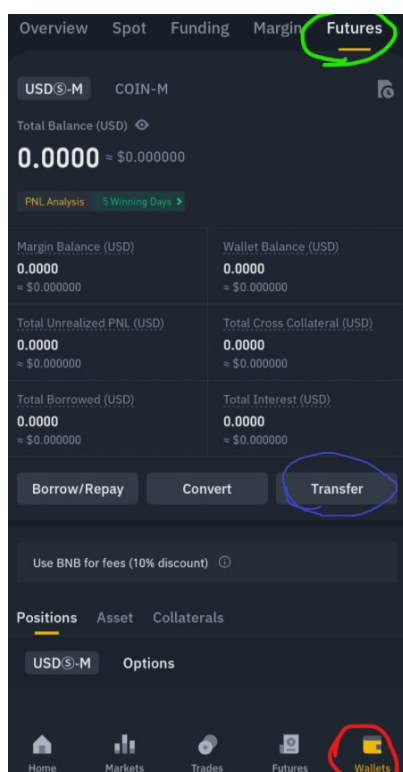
Overview Spot Funding Margin Futures

USDⓈ-M COIN-M

Total Balance (USD)

0.0000 ≈ $0.000000

PNL Analysis 5 Winning Days >

Margin Balance (USD)
0.0000
≈ $0.000000

Wallet Balance (USD)
0.0000
≈ $0.000000

Total Unrealized PNL (USD)
0.0000
≈ $0.000000

Total Cross Collateral (USD)
0.0000
≈ $0.000000

Total Borrowed (USD)
0.0000
≈ $0.000000

Total Interest (USD)
0.0000
≈ $0.000000

Borrow/Repay Convert Transfer

Use BNB for fees (10% discount) ⓘ

Positions Asset Collaterals

USDⓈ-M Options

Home Markets Trades Futures Wallets